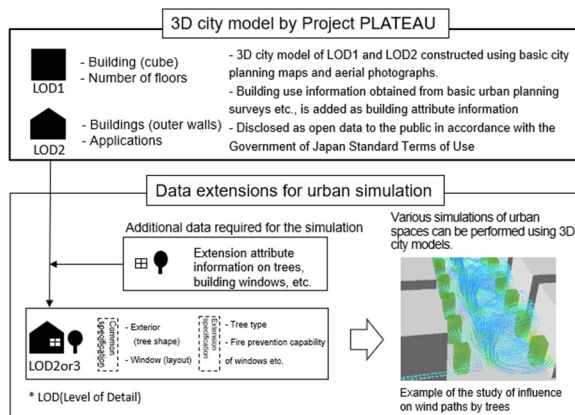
3D city model by Project PLATEAU

LOD1
- Building (cube)
- Number of floors

LOD2
- Buildings (outer walls)
- Applications

- 3D city model of LOD1 and LOD2 constructed using basic city planning maps and aerial photographs.
- Building use information obtained from basic urban planning surveys etc., is added as building attribute information
- Disclosed as open data to the public in accordance with the Government of Japan Standard Terms of Use

Data extensions for urban simulation

Additional data required for the simulation

Extension attribute information on trees, building windows, etc.

Various simulations of urban spaces can be performed using 3D city models.

LOD2or3

Common specification
- Exterior (tree shape)
- Window (layout)

Extension specification
- Tree type
- Fire prevention capability of windows etc.

* LOD(Level of Detail)

Example of the study of influence on wind paths by trees